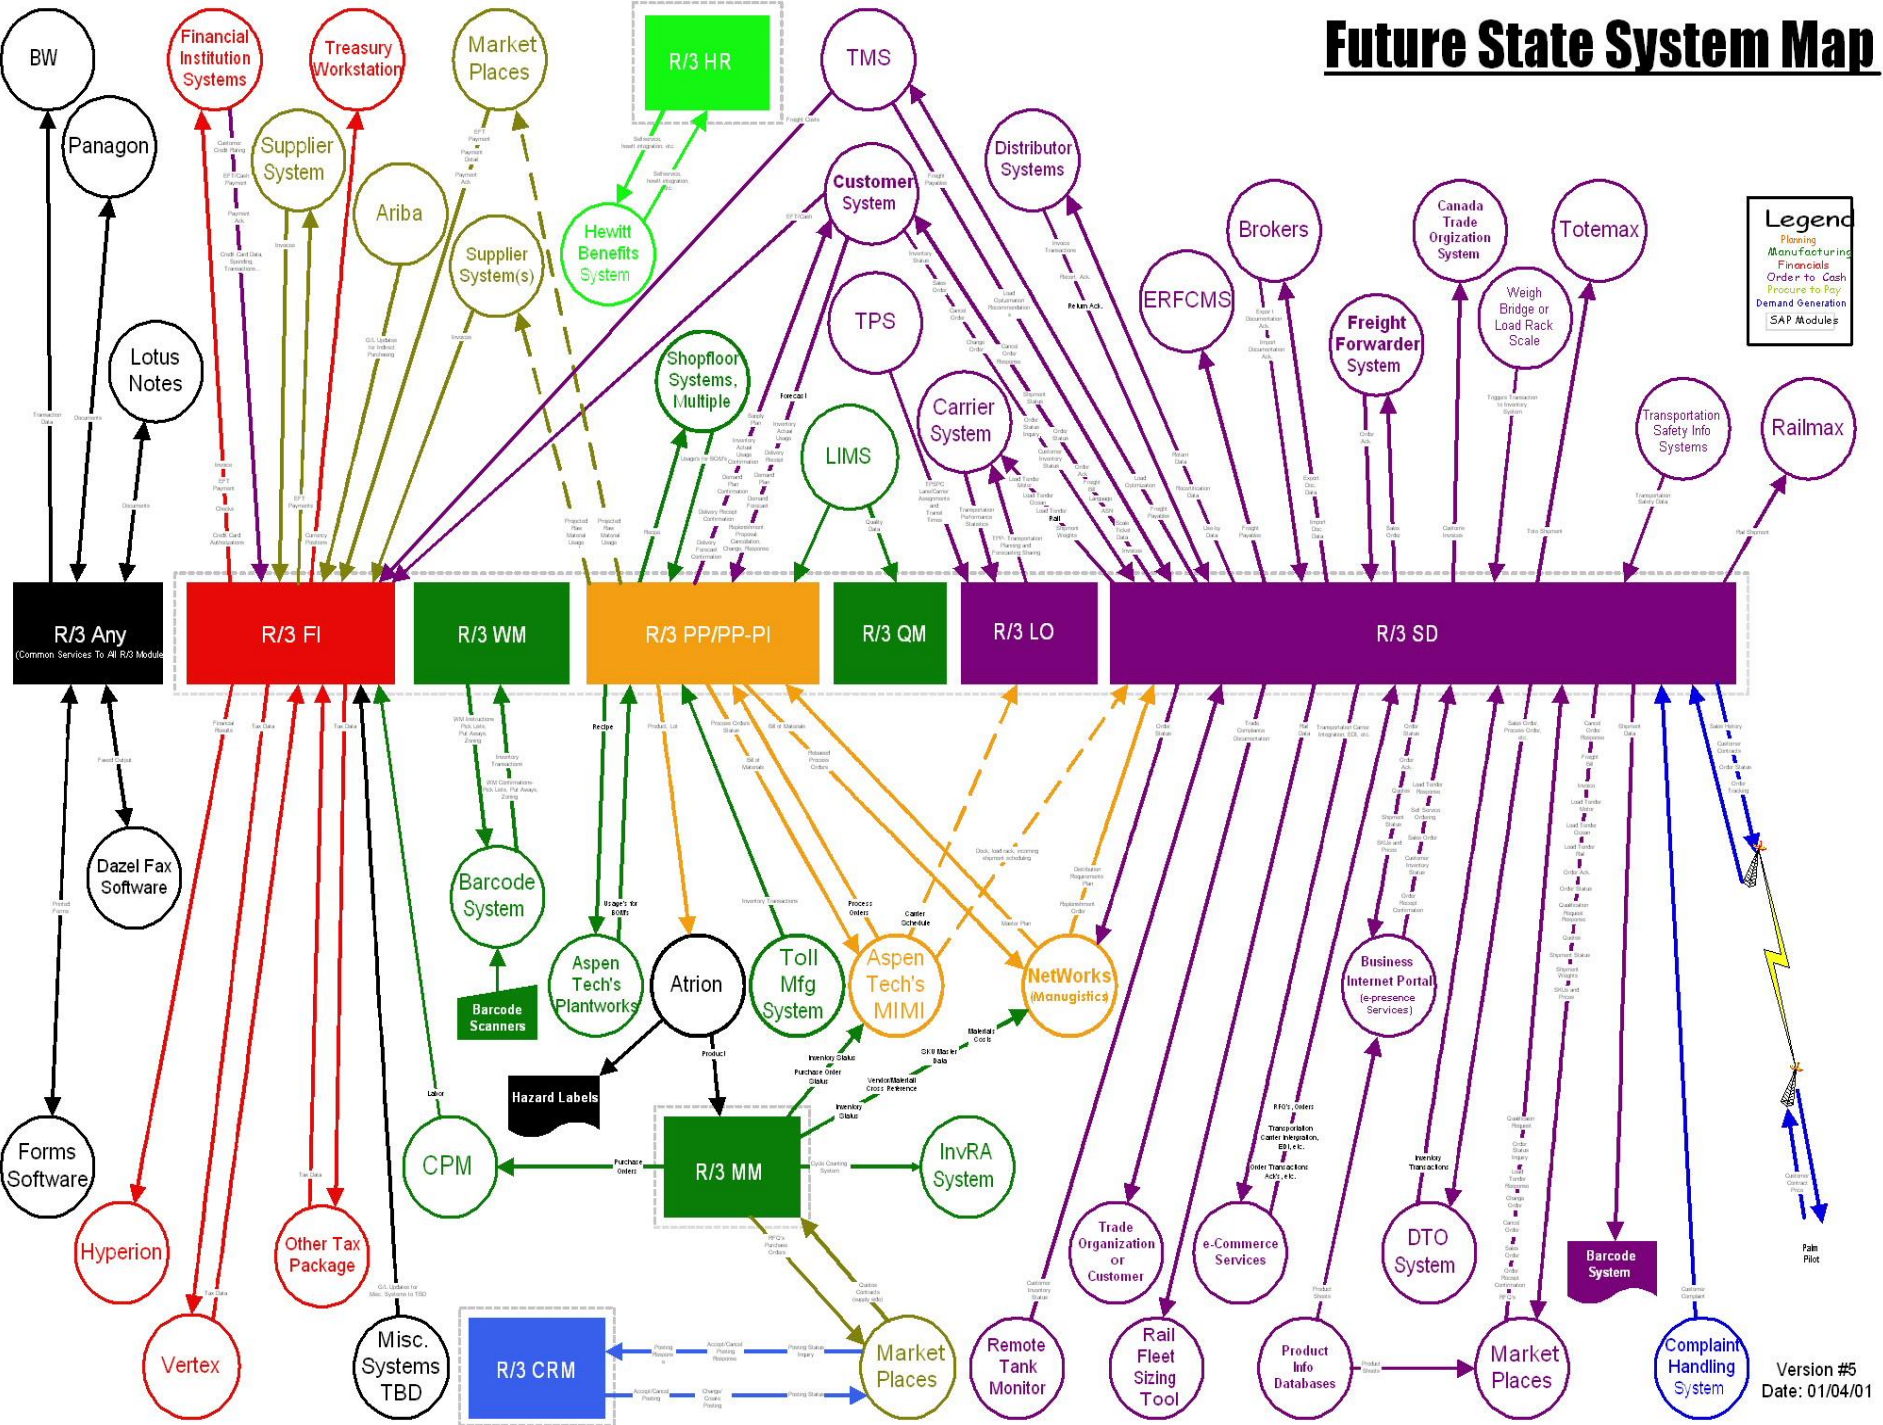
Future State System Map

BW
Panagon
Lotus Notes
Financial Institution Systems
Treasury Workstation
Market Places
Supplier System
Ariba
Supplier System(s)
R/3 HR
Hewitt Benefits System
TMS
Customer System
Distributor Systems
TPS
Shopfloor Systems, Multiple
LIMS
Carrier System
ERFCMS
Brokers
Freight Forwarder System
Canada Trade Orgization System
Weigh Bridge or Load Rack Scale
Totemax
Transportation Safety Info Systems
Railmax

Legend
Planning
Manufacturing
Financials
Order to Cash
Procure to Pay
Demand Generation
SAP Modules

R/3 Any (Common Services To All R/3 Modules)
R/3 FI
R/3 WM
R/3 PP/PP-PI
R/3 QM
R/3 LO
R/3 SD

Dazel Fax Software
Forms Software
Hyperion
Vertex
Other Tax Package
Misc. Systems TBD
CPM
Barcode System
Barcode Scanners
Aspen Tech's Plantworks
Atrion
Hazard Labels
Toll Mfg System
Aspen Tech's MIMI
NetWorks (Manugistics)
R/3 MM
InvRA System
R/3 CRM
Market Places
Remote Tank Monitor
Trade Organization or Customer
Rail Fleet Sizing Tool
e-Commerce Services
Product Info Databases
Business Internet Portal (e-presence Services)
DTO System
Market Places
Barcode System
Complaint Handling System
Palm Pilot

Version #5
Date: 01/04/01